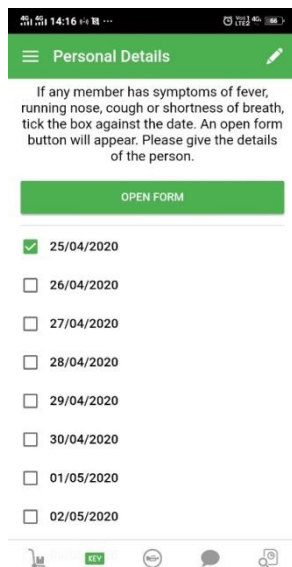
14:16

Personal Details

If any member has symptoms of fever, running nose, cough or shortness of breath, tick the box against the date. An open form button will appear. Please give the details of the person.

OPEN FORM

25/04/2020

26/04/2020

27/04/2020

28/04/2020

29/04/2020

30/04/2020

01/05/2020

02/05/2020

KEY